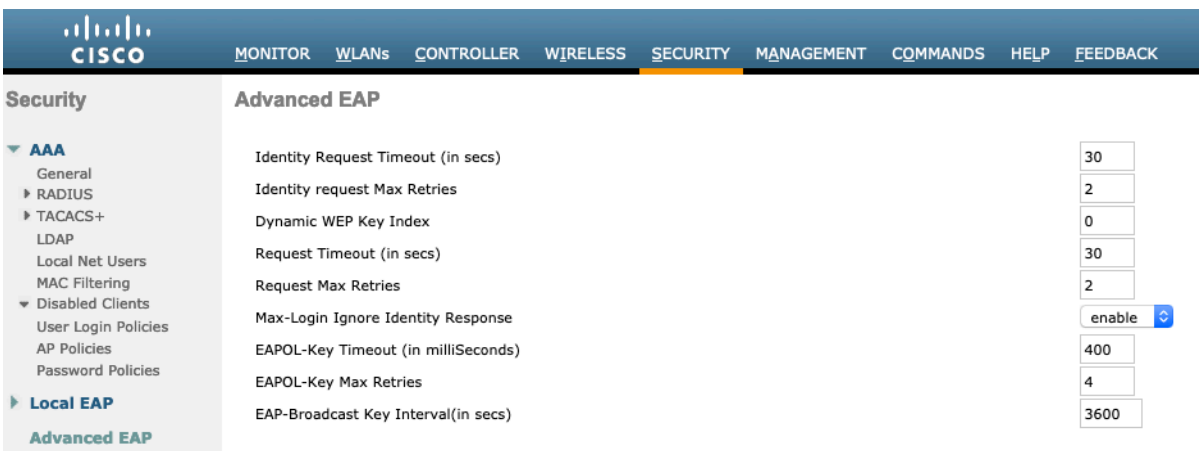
cisco

MONITOR WLANs CONTROLLER WIRELESS SECURITY MANAGEMENT COMMANDS HELP FEEDBACK

Security

AAA
General
RADIUS
TACACS+
LDAP
Local Net Users
MAC Filtering
Disabled Clients
User Login Policies
AP Policies
Password Policies

Local EAP

Advanced EAP

Advanced EAP

| | |
|---|---|
| Identity Request Timeout (in secs) | 30 |
| Identity request Max Retries | 2 |
| Dynamic WEP Key Index | 0 |
| Request Timeout (in secs) | 30 |
| Request Max Retries | 2 |
| Max-Login Ignore Identity Response | enable |
| EAPOL-Key Timeout (in milliSeconds) | 400 |
| EAPOL-Key Max Retries | 4 |
| EAP-Broadcast Key Interval(in secs) | 3600 |